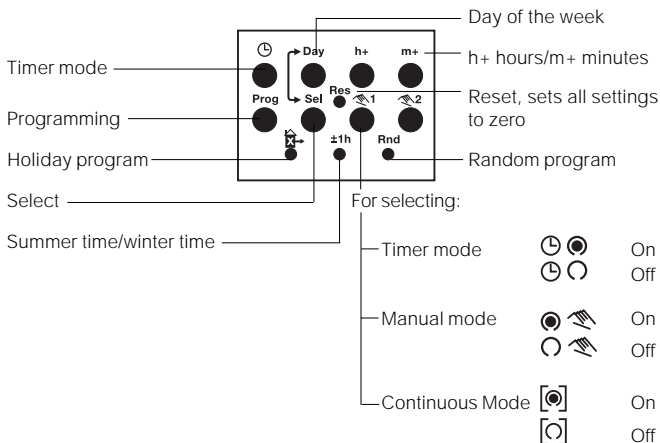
Day of the week

Day
h+
m+
h+ hours/m+ minutes

Timer mode

Prog
Sel
Res
1
2
Reset, sets all settings to zero

Programming

Holiday program
±1h
Rnd
Random program

Select

For selecting:

Summer time/winter time

Timer mode On
Off

Manual mode On
Off

Continuous Mode On
Off